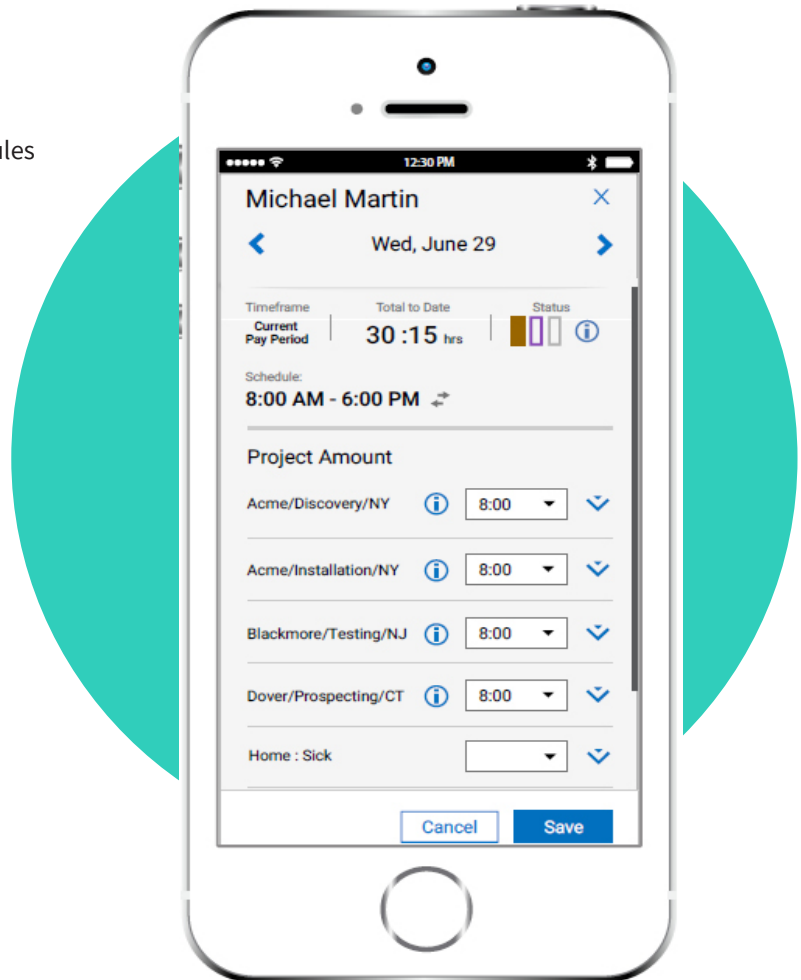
ules

12:30 PM

Michael Martin

×

Wed, June 29

Timeframe
Current Pay Period

Total to Date
30 :15 hrs

Status

Schedule:
8:00 AM - 6:00 PM

Project Amount

Acme/Discovery/NY 8:00

Acme/Installation/NY 8:00

Blackmore/Testing/NJ 8:00

Dover/Prospecting/CT 8:00

Home : Sick

Cancel

Save